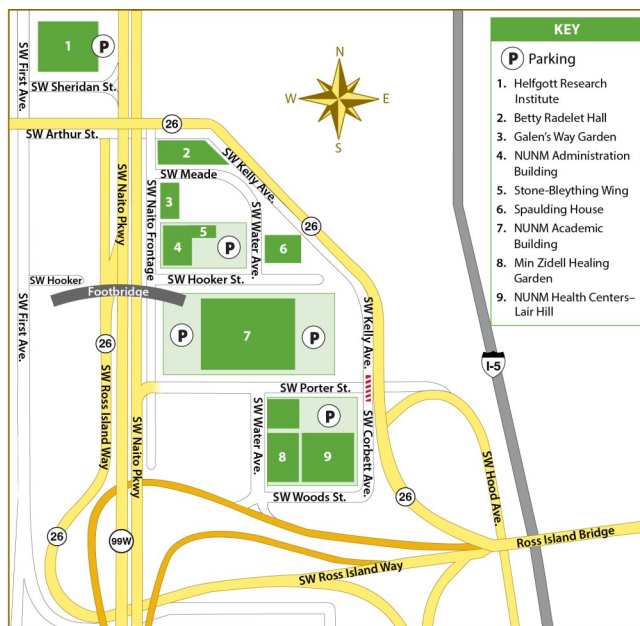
KEY

P Parking

1. Helfgott Research Institute
2. Betty Radelet Hall
3. Galen's Way Garden
4. NUNM Administration Building
5. Stone-Bleything Wing
6. Spaulding House
7. NUNM Academic Building
8. Min Zidell Healing Garden
9. NUNM Health Centers–Lair Hill

N
W
E
S

1
P
SW Sheridan St.
SW First Ave.
SW Arthur St.
26
2
SW Kelly Ave.
SW Meade
3
SW Naito Pkwy
SW Naito Frontage
SW Water Ave.
4
5
P
6
26
SW Hooker St.
SW Hooker
Footbridge
SW First Ave.
26
SW Ross Island Way
P
7
P
SW Kelly Ave.
I-5
SW Porter St.
SW Naito Pkwy
SW Water Ave.
P
SW Corbett Ave.
8
9
SW Hood Ave.
SW Woods St.
26
26
99W
Ross Island Bridge
SW Ross Island Way